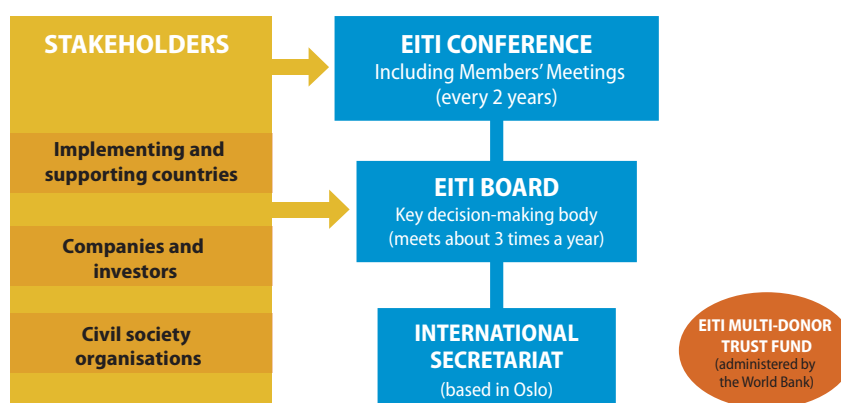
STAKEHOLDERS

Implementing and supporting countries

Companies and investors

Civil society organisations

EITI CONFERENCE
Including Members' Meetings
(every 2 years)

EITI BOARD
Key decision-making body
(meets about 3 times a year)

INTERNATIONAL SECRETARIAT
(based in Oslo)

EITI MULTI-DONOR TRUST FUND
(administered by the World Bank)